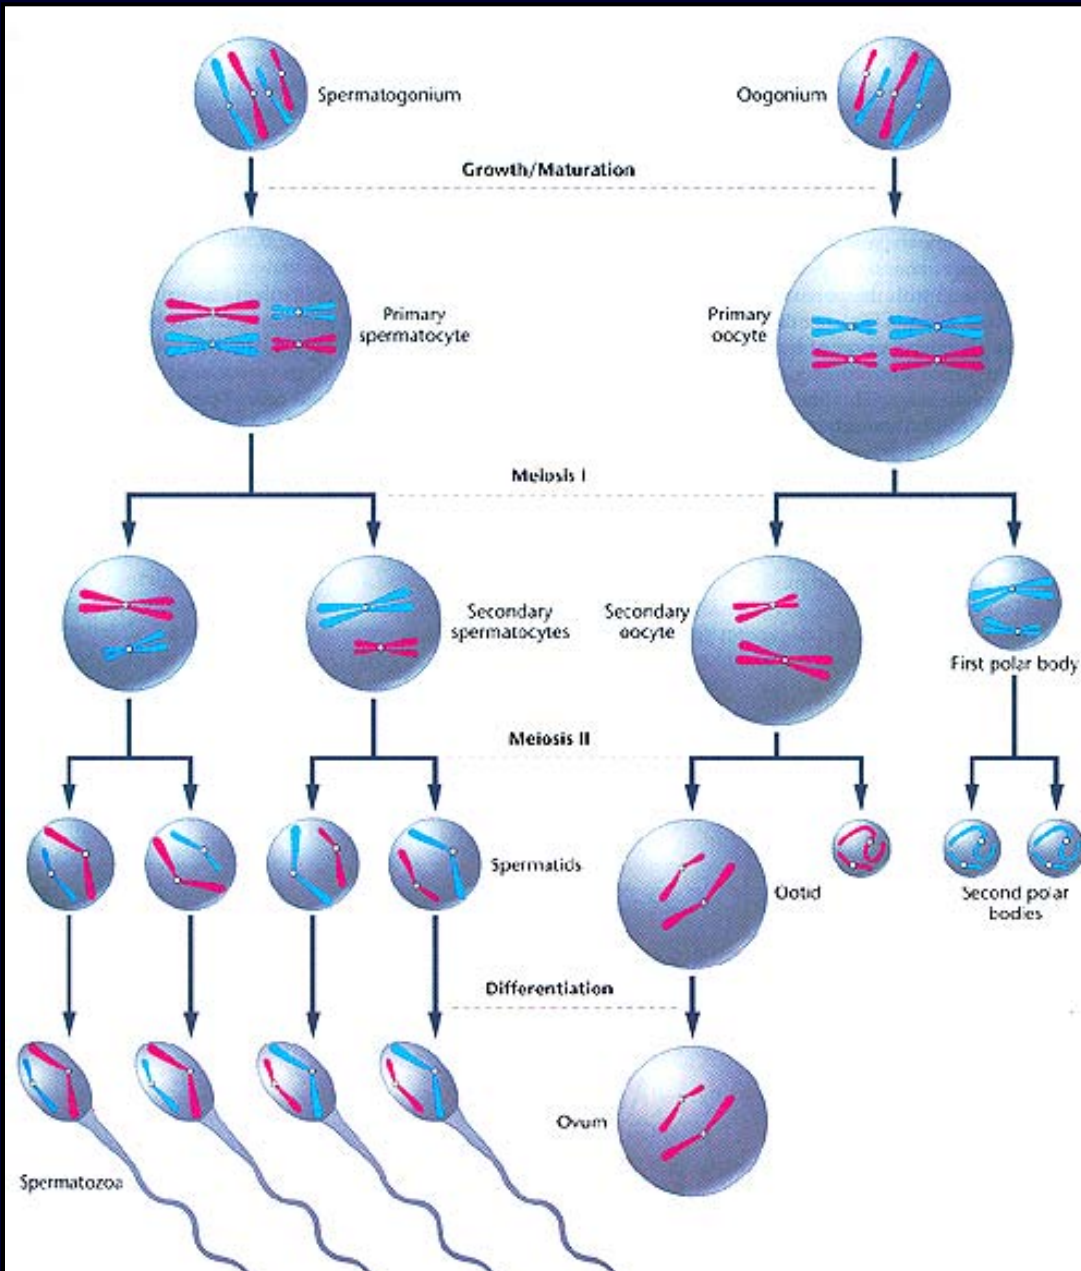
Spermatogonium

Oogonium

Growth/Maturation

Primary spermatocyte

Primary oocyte

Meiosis I

Secondary spermatocytes

Secondary oocyte

First polar body

Meiosis II

Spermatids

Ootid

Second polar bodies

Differentiation

Ovum

Spermatozoa